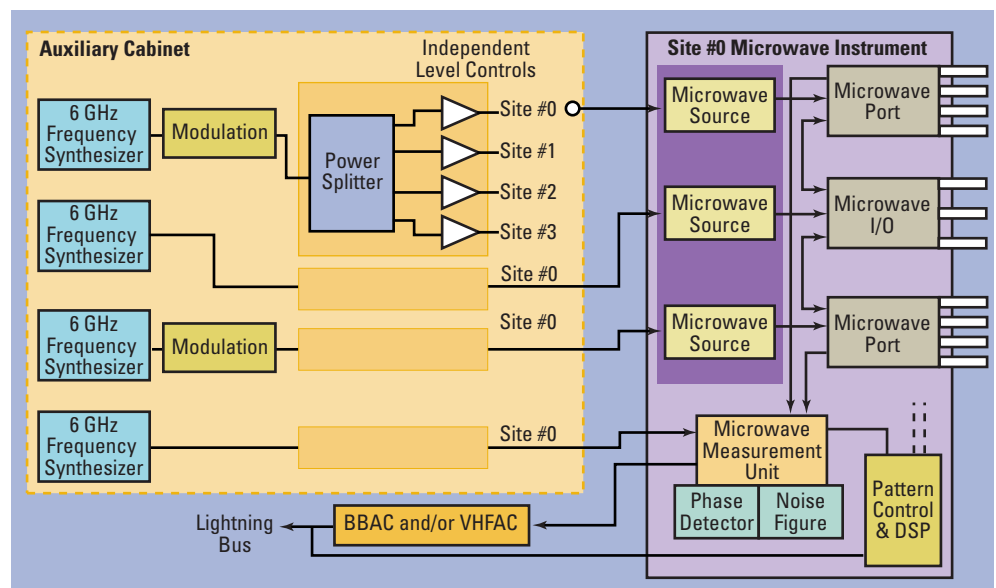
Auxiliary Cabinet

Independent Level Controls

6 GHz Frequency Synthesizer

Modulation

Power Splitter

Site #0

Site #1

Site #2

Site #3

6 GHz Frequency Synthesizer

Site #0

6 GHz Frequency Synthesizer

Modulation

Site #0

6 GHz Frequency Synthesizer

Site #0

Site #0 Microwave Instrument

Microwave Source

Microwave Port

Microwave Source

Microwave I/O

Microwave Source

Microwave Port

Microwave Measurement Unit

Phase Detector

Noise Figure

Pattern Control & DSP

Lightning Bus

BBAC and/or VHFAC